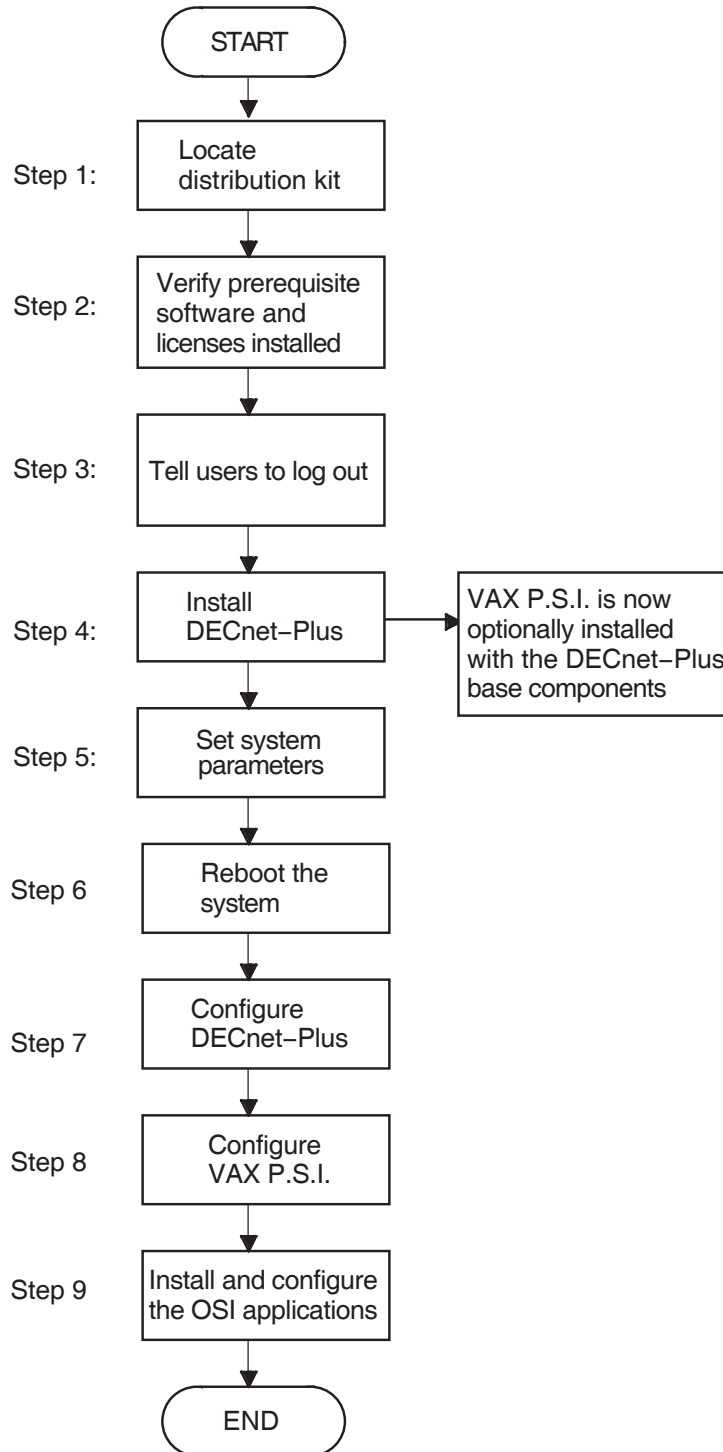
START

Step 1: Locate distribution kit

Step 2: Verify prerequisite software and licenses installed

Step 3: Tell users to log out

Step 4: Install DECnet−Plus

VAX P.S.I. is now optionally installed with the DECnet−Plus base components

Step 5: Set system parameters

Step 6 Reboot the system

Step 7 Configure DECnet−Plus

Step 8 Configure VAX P.S.I.

Step 9 Install and configure the OSI applications

END